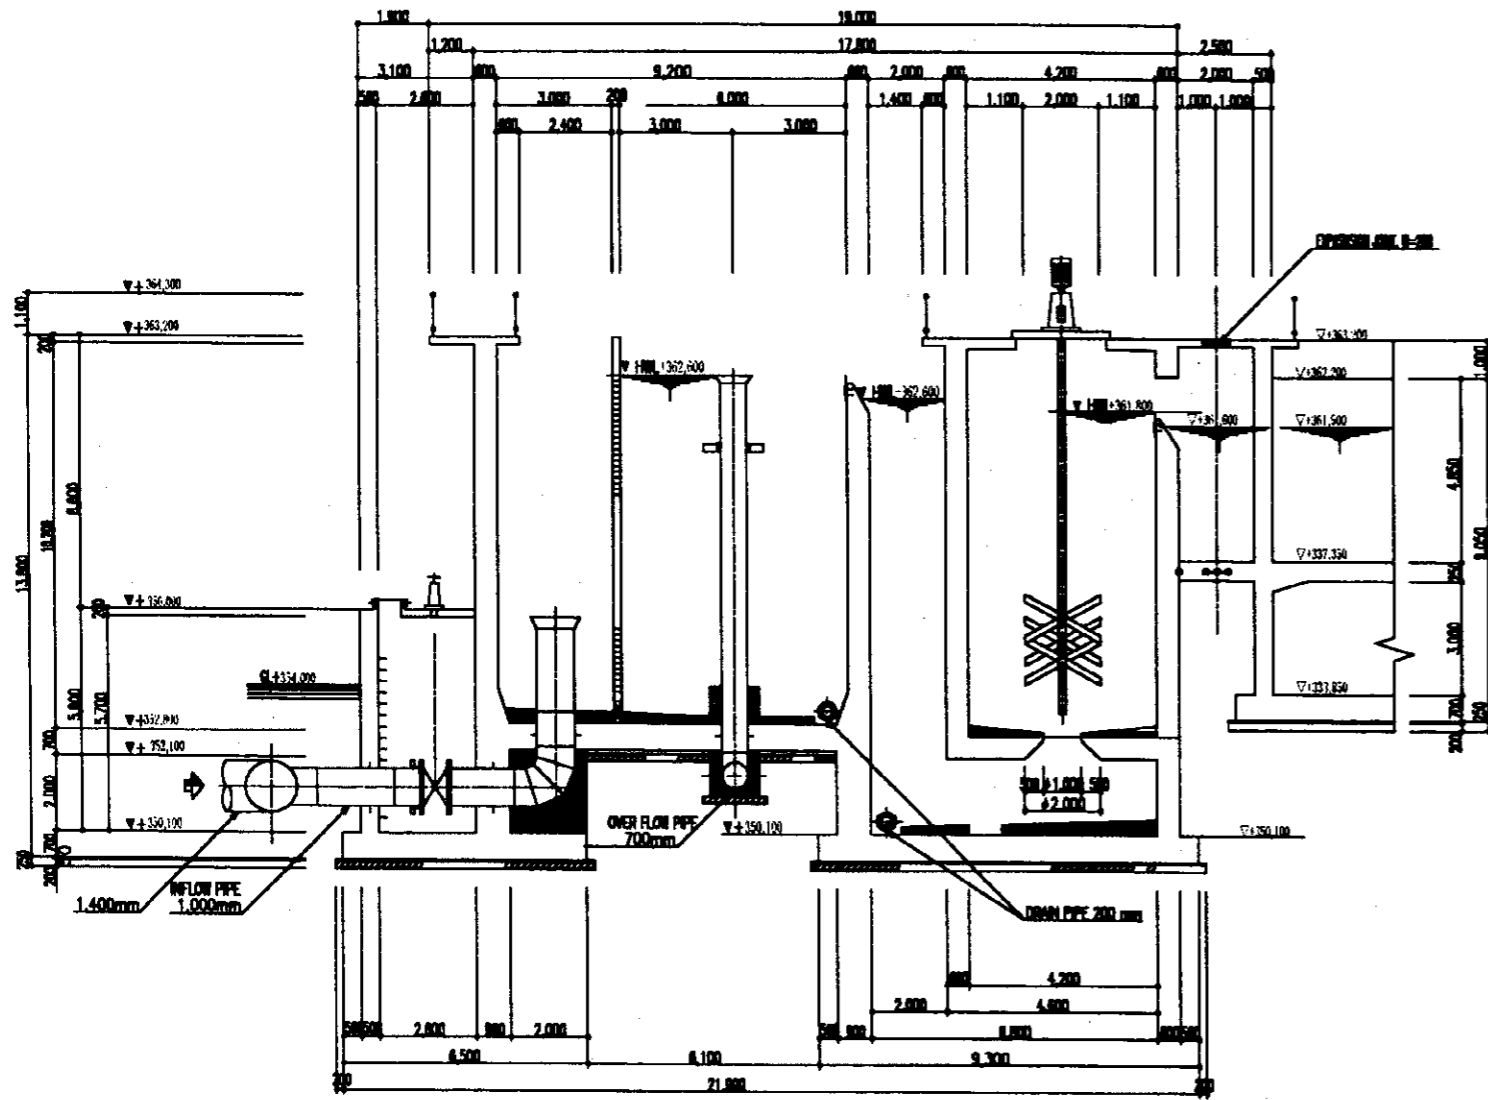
1,800
19,000
1,200
17,800
2,580
3,100
400
9,200
400
2,000
400
4,200
400
2,080
500
500
2,400
3,080
200
6,000
1,400
400
1,100
2,000
1,100
1,000
1,000
400
2,400
3,000
3,000
EXPANSION JOINT B=600
▼+364,300
1,100
▼+363,200
200
▽+363,300
▼ HWL +362,600
▼ HWL +362,600
▼ HWL +361,800
▽+361,800
▽+362,300
1,000
▽+361,900
4,850
9,050
8,600
10,350
13,900
▽+337,350
350
3,000
▼+356,000
200
GL+354,000
5,000
5,700
▽+333,850
250
▼+352,900
700
▼+352,100
200
700
2,000
500×1,000×500
ϕ2,000
▼+350,100
700
250
200
1,400mm
INFLOW PIPE
1,000mm
OVER FLOW PIPE
700mm
▼+350,100
▽+350,100
DRAIN PIPE 200 mm
400
4,200
2,000
4,600
500
500
2,000
900
2,000
500
900
6,800
500
500
6,500
6,100
9,300
200
21,800
200